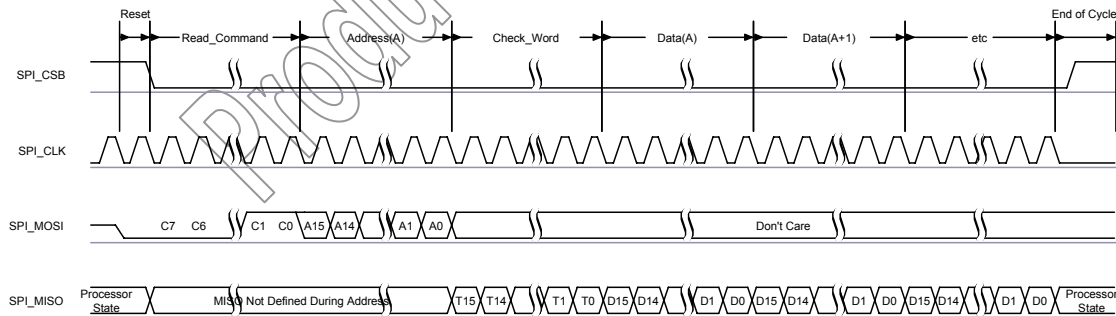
Reset
Read_Command
Address(A)
Check_Word
Data(A)
Data(A+1)
etc
End of Cycle

SPI_CSB

SPI_CLK

SPI_MOSI
C7 C6 C1 C0 A15 A14 A1 A0
Don't Care

SPI_MISO
Processor State
MISO Not Defined During Address
T15 T14 T1 T0 D15 D14 D1 D0 D15 D14 D1 D0 D15 D14 D1 D0
Processor State

Prodigy